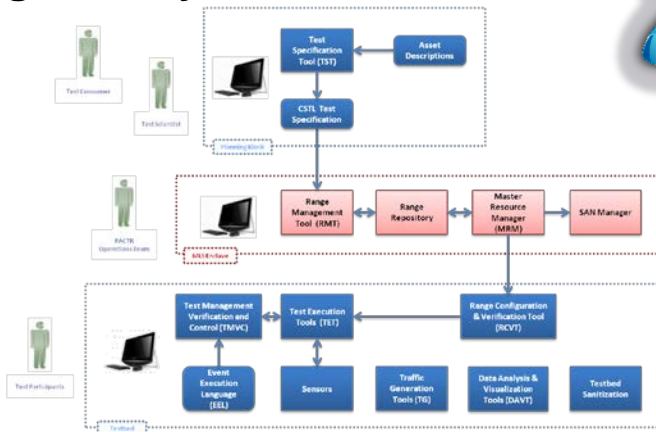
Test Consumer

Test Scientist

Test Specification Tool (TST)

Asset Descriptions

CSTL Test Specification

Planning Block

NACTR Operations Team

Range Management Tool (RMT)

Range Repository

Master Resource Manager (MRM)

SAN Manager

MLS Enclave

Test Participants

Test Management Verification and Control (TMVC)

Test Execution Tools (TET)

Range Configuration & Verification Tool (RCVT)

Event Execution Language (EEL)

Sensors

Traffic Generation Tools (TG)

Data Analysis & Visualization Tools (DAVT)

Testbed Sanitization

Testbed